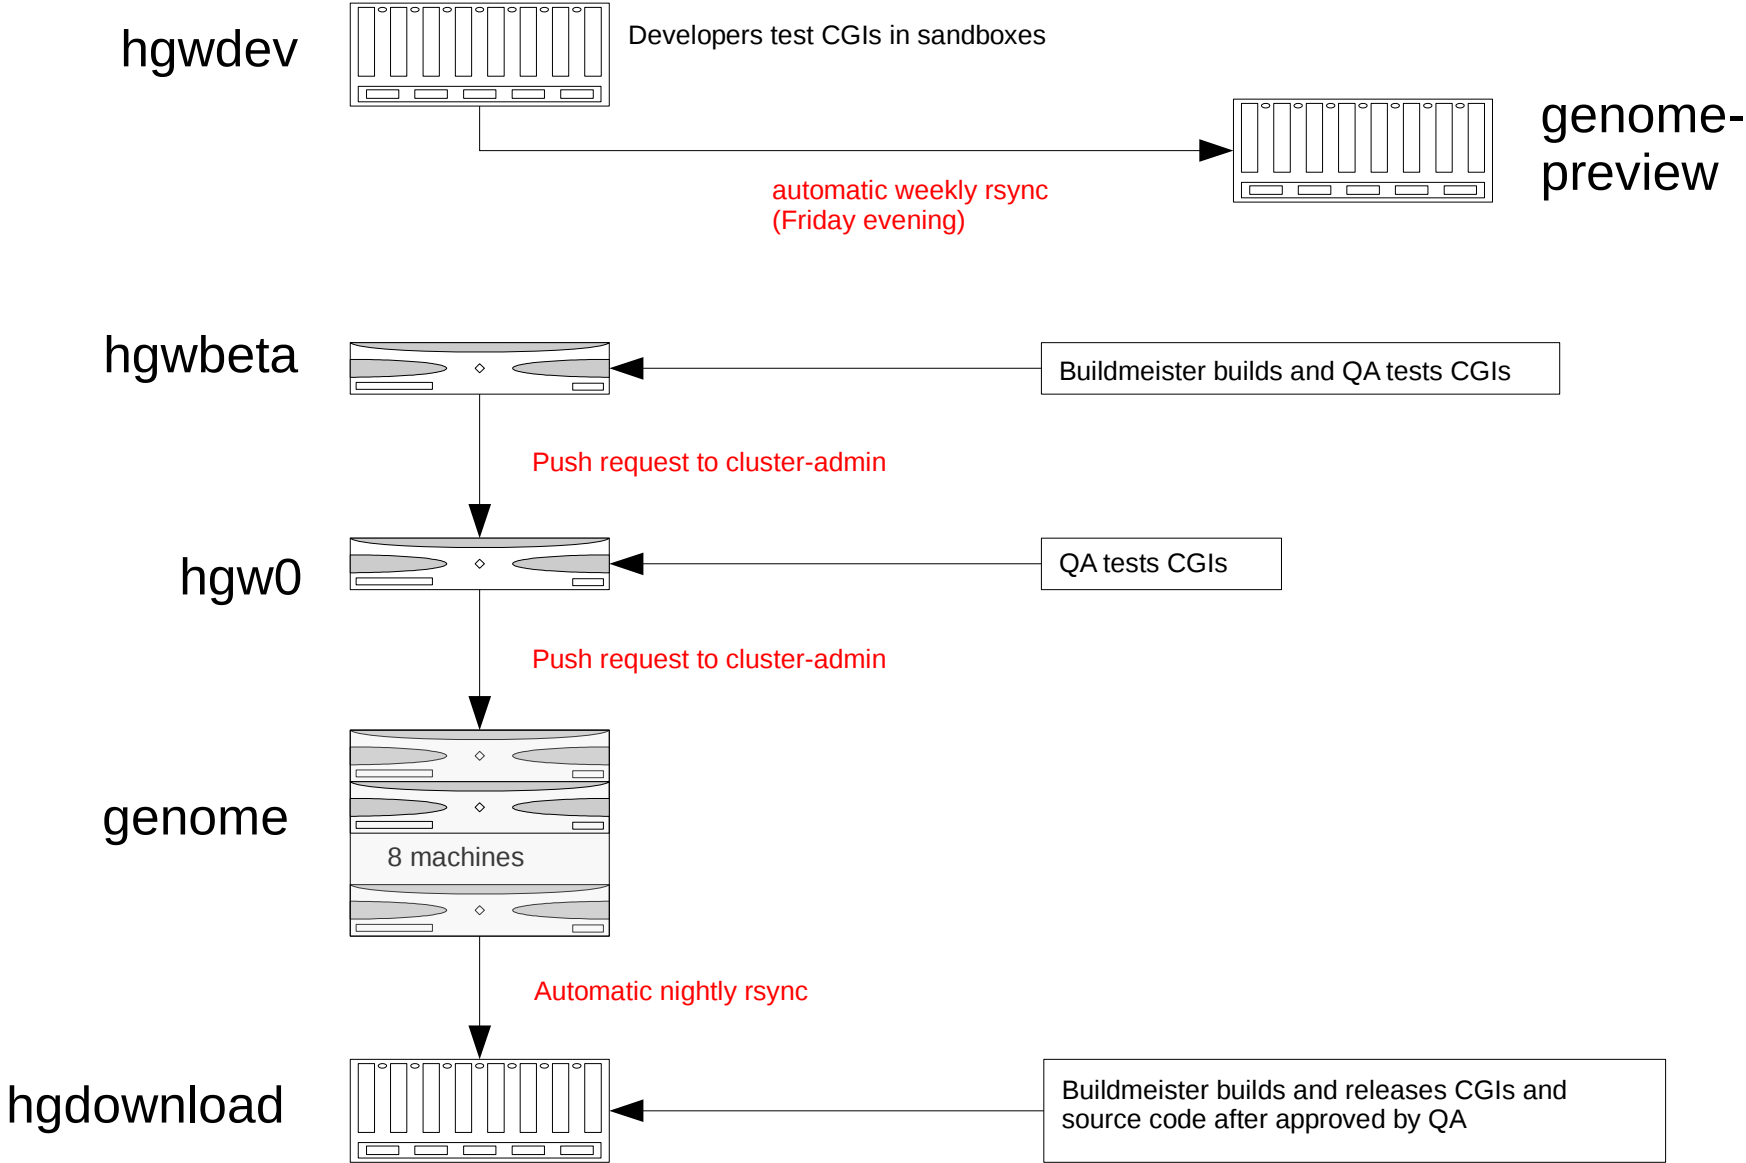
hgwdev

Developers test CGIs in sandboxes

genome-preview

automatic weekly rsync (Friday evening)

hgwbeta

Buildmeister builds and QA tests CGIs

Push request to cluster-admin

hgw0

QA tests CGIs

Push request to cluster-admin

genome

8 machines

Automatic nightly rsync

hgdownload

Buildmeister builds and releases CGIs and source code after approved by QA